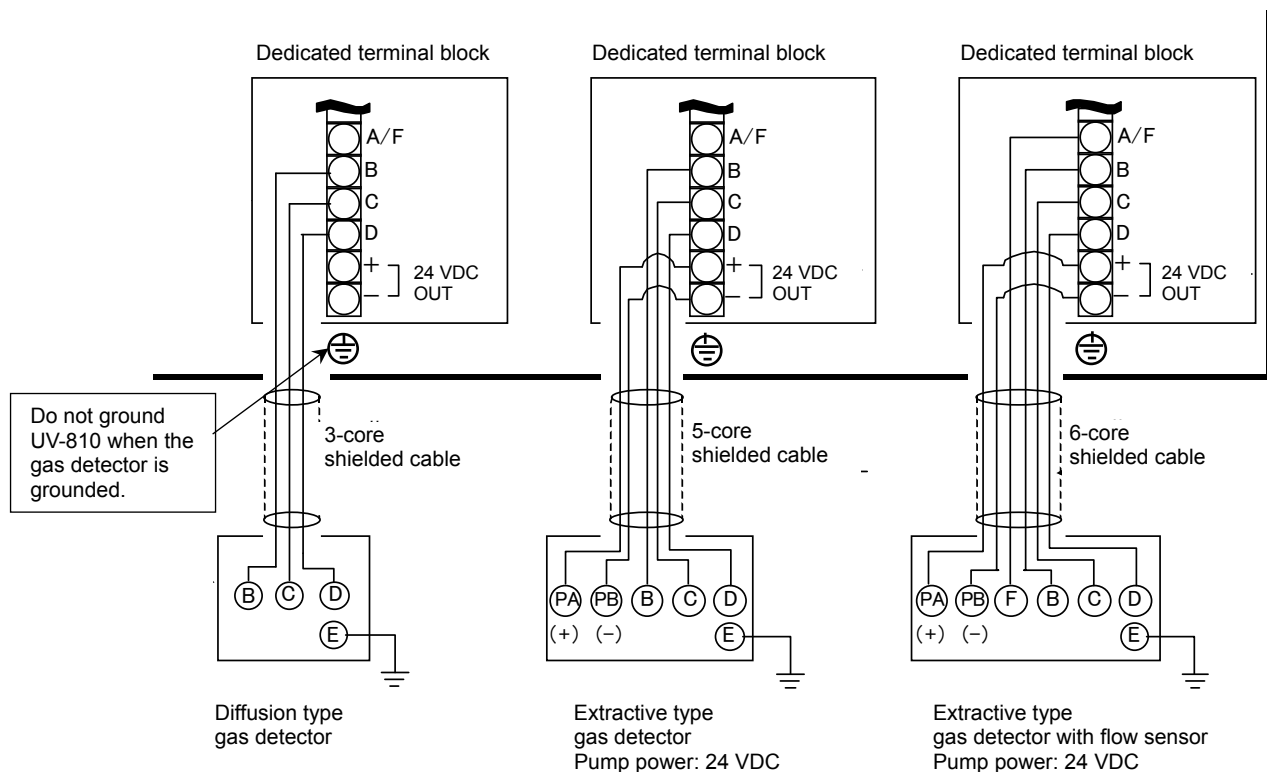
Dedicated terminal block

A/F
B
C
D
+
–
24 VDC OUT

Do not ground UV-810 when the gas detector is grounded.

3-core shielded cable

B C D
E

Diffusion type gas detector

Dedicated terminal block

A/F
B
C
D
+
–
24 VDC OUT

5-core shielded cable

PA PB B C D
(+) (–)
E

Extractive type gas detector
Pump power: 24 VDC

Dedicated terminal block

A/F
B
C
D
+
–
24 VDC OUT

6-core shielded cable

PA PB F B C D
(+) (–)
E

Extractive type gas detector with flow sensor
Pump power: 24 VDC